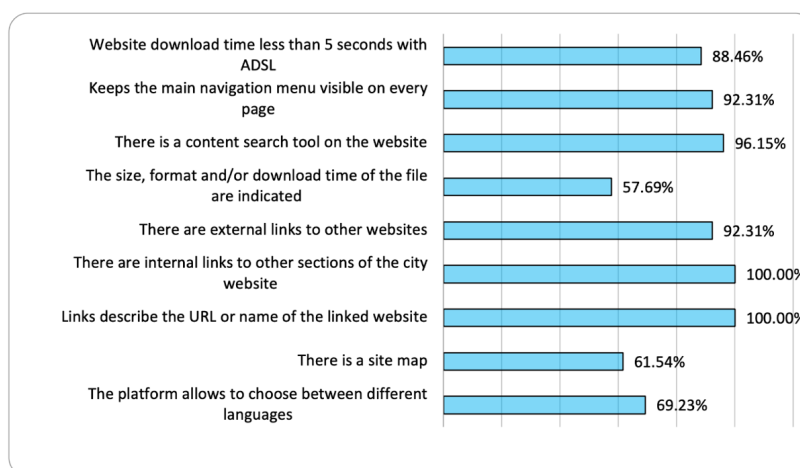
| | |
|---|---|
| Website download time less than 5 seconds with ADSL | 88.46% |
| Keeps the main navigation menu visible on every page | 92.31% |
| There is a content search tool on the website | 96.15% |
| The size, format and/or download time of the file are indicated | 57.69% |
| There are external links to other websites | 92.31% |
| There are internal links to other sections of the city website | 100.00% |
| Links describe the URL or name of the linked website | 100.00% |
| There is a site map | 61.54% |
| The platform allows to choose between different languages | 69.23% |